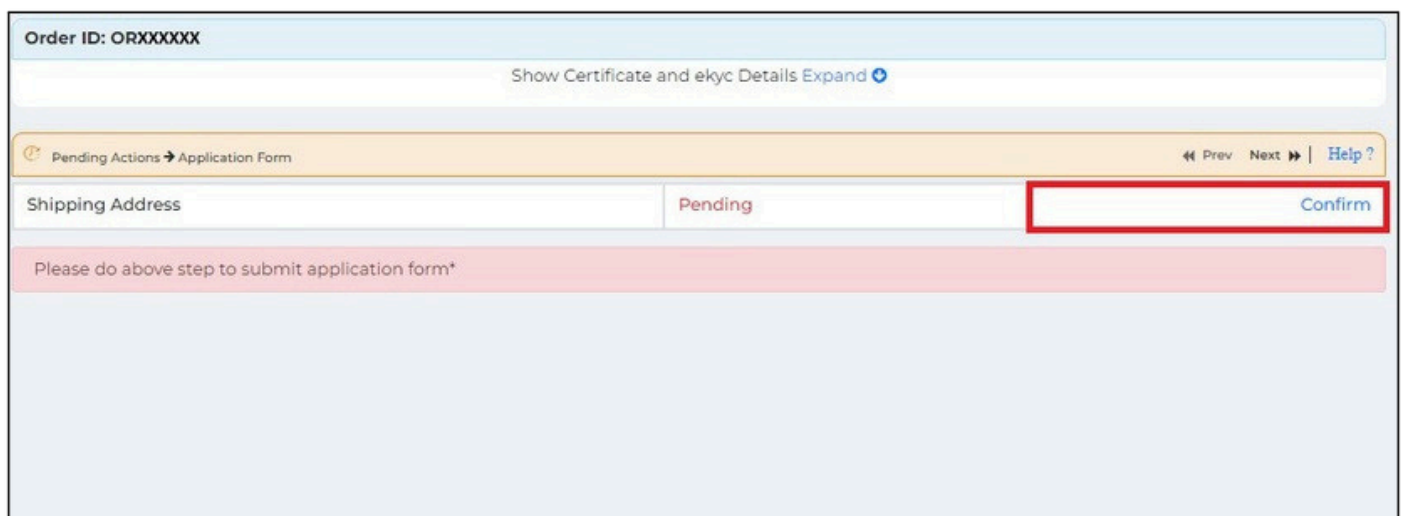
Order ID: ORXXXXXX

Show Certificate and ekyc Details Expand

Pending Actions → Application Form

Prev Next | Help ?

| Shipping Address | Pending | Confirm |
|---|---|---|

Please do above step to submit application form*